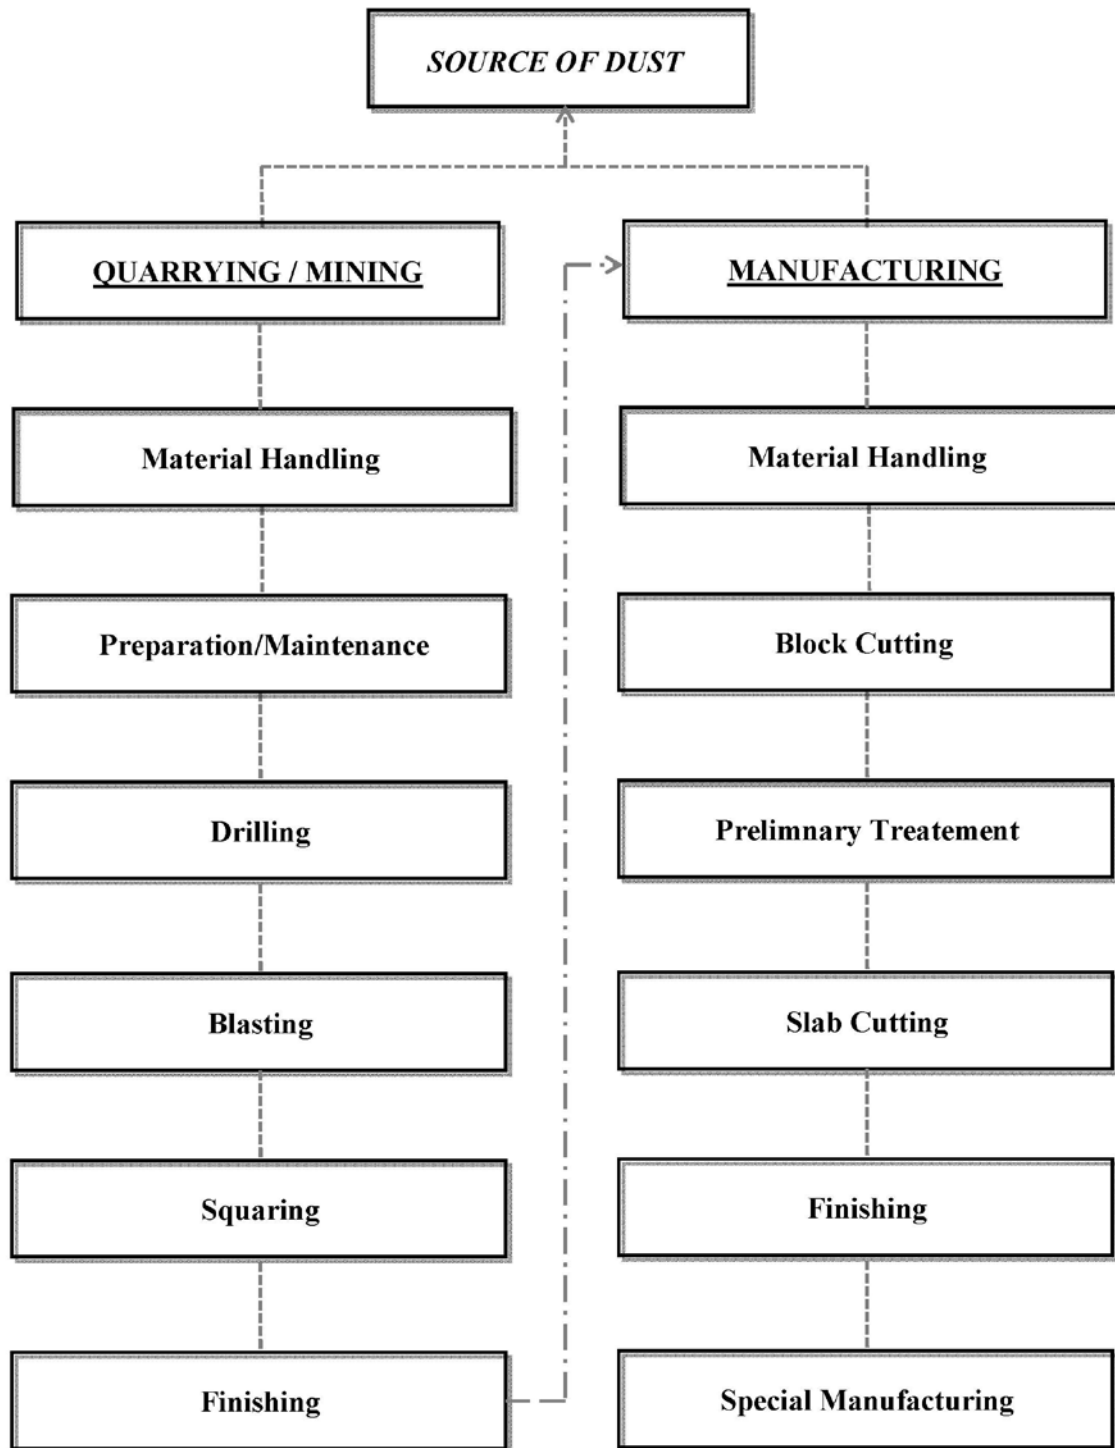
SOURCE OF DUST

QUARRYING / MINING

Material Handling

Preparation/Maintenance

Drilling

Blasting

Squaring

Finishing

MANUFACTURING

Material Handling

Block Cutting

Prelimnary Treatement

Slab Cutting

Finishing

Special Manufacturing